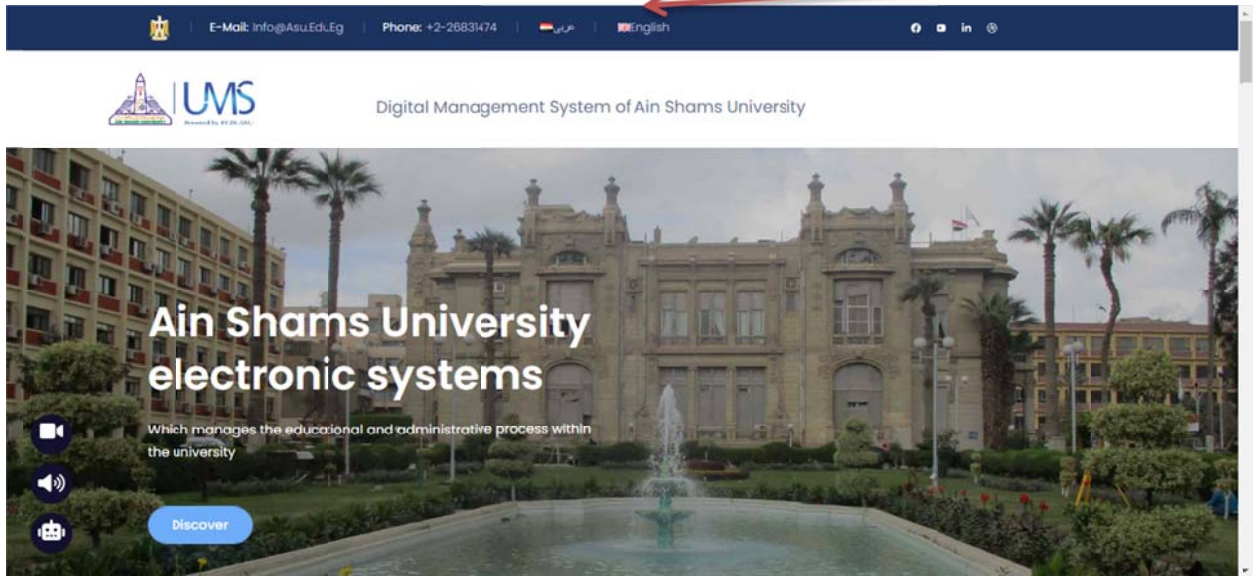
E-Mail: Info@Asu.Edu.Eg | Phone: +2-26831474 | عربي | English

UMS
Powered by ASUNAL

Digital Management System of Ain Shams University

Ain Shams University electronic systems

Which manages the educational and administrative process within the university

Discover